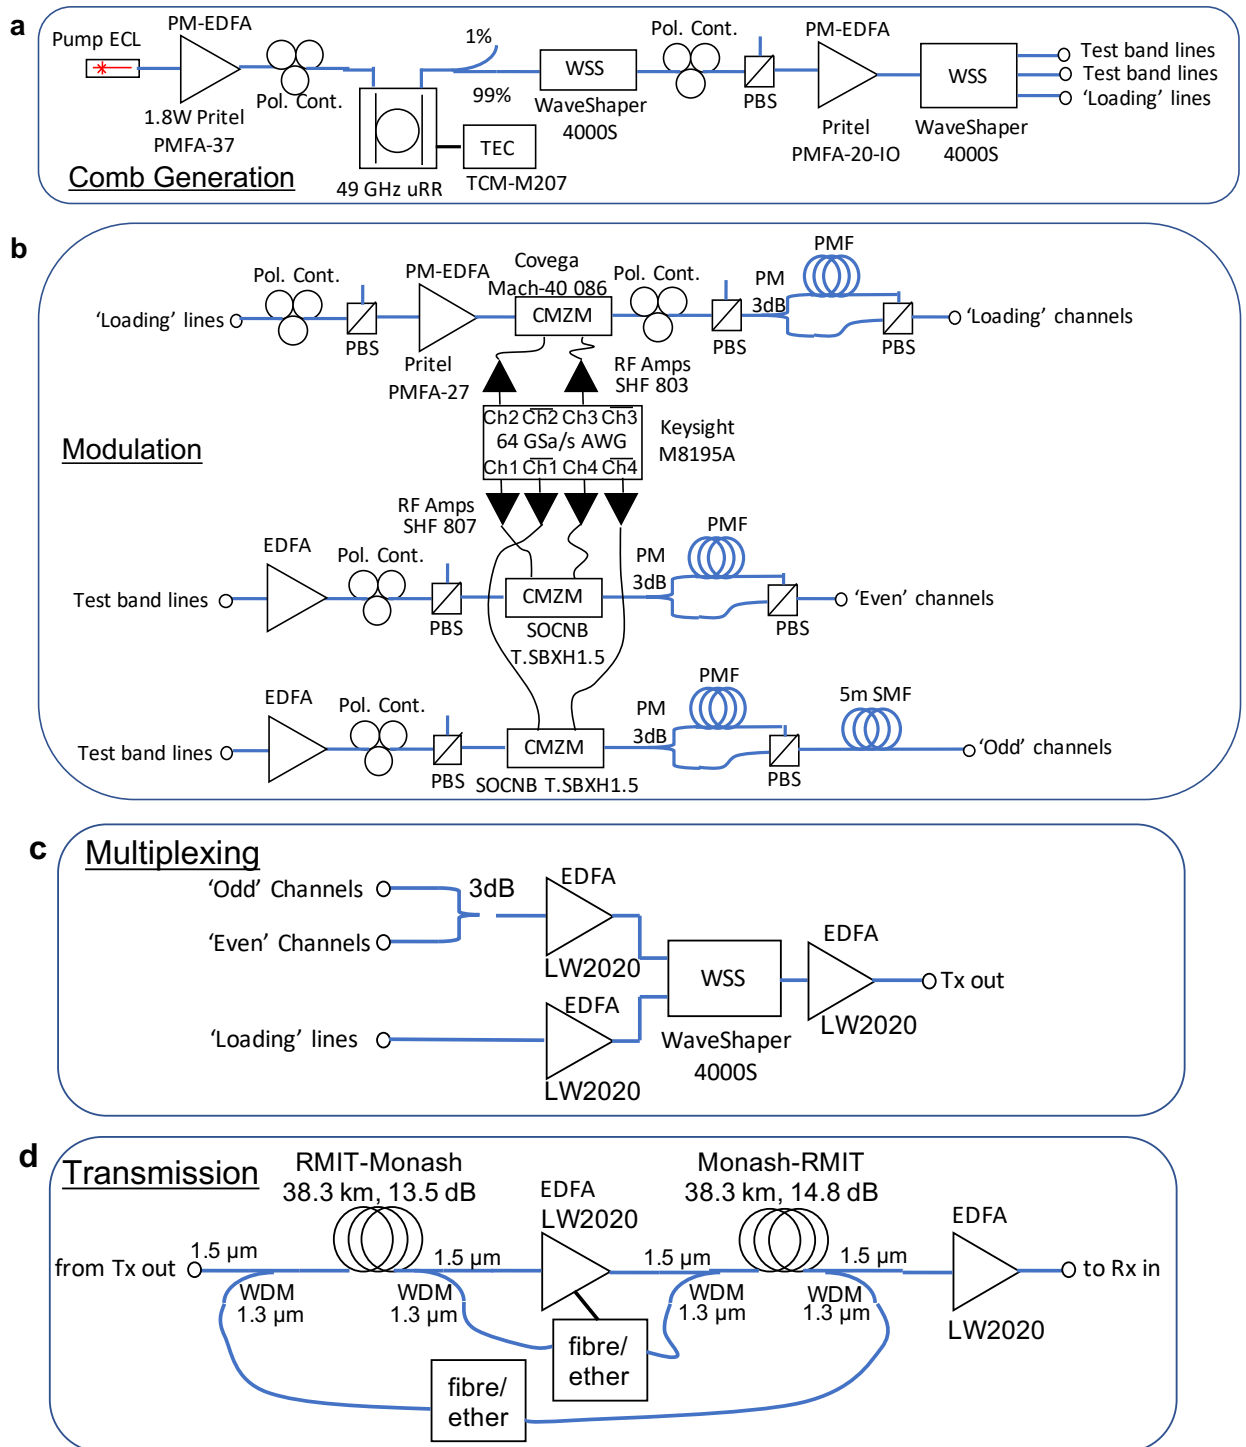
a

Pump ECL
PM-EDFA
1.8W Pritel PMFA-37
Pol. Cont.
1%
99%
49 GHz uRR
TEC TCM-M207
WSS WaveShaper 4000S
Pol. Cont.
PBS
PM-EDFA
Pritel PMFA-20-IO
WSS WaveShaper 4000S
Test band lines
Test band lines
'Loading' lines
Comb Generation

b

'Loading' lines
Pol. Cont.
PBS
PM-EDFA
Pritel PMFA-27
Covega Mach-40 086
CMZM
RF Amps SHF 803
Pol. Cont.
PBS
PM 3dB
PMF
PBS
'Loading' channels
Modulation
Ch2 $\overline{Ch2}$ Ch3 $\overline{Ch3}$
64 GSa/s AWG
Ch1 $\overline{Ch1}$ Ch4 $\overline{Ch4}$
Keysight M8195A
RF Amps SHF 807
Test band lines
EDFA
Pol. Cont.
PBS
CMZM
SOCNB T.SBXH1.5
PM 3dB
PMF
PBS
'Even' channels
Test band lines
EDFA
Pol. Cont.
PBS
CMZM
SOCNB T.SBXH1.5
PM 3dB
PMF
PBS
5m SMF
'Odd' channels

c

Multiplexing
'Odd' Channels
'Even' Channels
3dB
EDFA LW2020
WSS WaveShaper 4000S
EDFA LW2020
Tx out
'Loading' lines
EDFA LW2020

d

Transmission
RMIT-Monash 38.3 km, 13.5 dB
EDFA LW2020
Monash-RMIT 38.3 km, 14.8 dB
EDFA LW2020
from Tx out
1.5 µm
WDM 1.3 µm
1.5 µm
WDM 1.3 µm
1.5 µm
WDM 1.3 µm
1.5 µm
WDM 1.3 µm
to Rx in
fibre/ ether
fibre/ ether